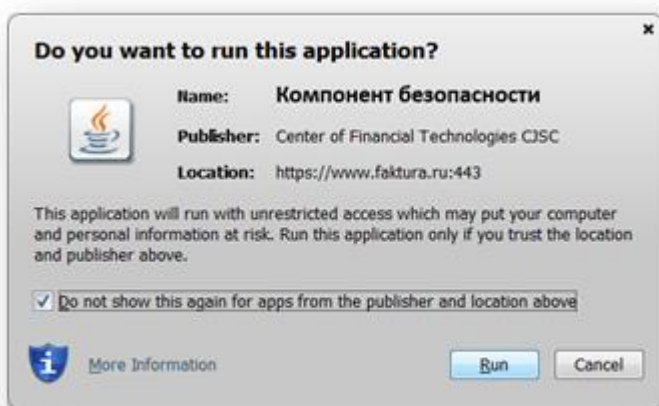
×

Do you want to run this application?

Name: Компонент безопасности

Publisher: Center of Financial Technologies CJSC

Location: https://www.faktura.ru:443

This application will run with unrestricted access which may put your computer and personal information at risk. Run this application only if you trust the location and publisher above.

✓ Do not show this again for apps from the publisher and location above

More Information

Run

Cancel